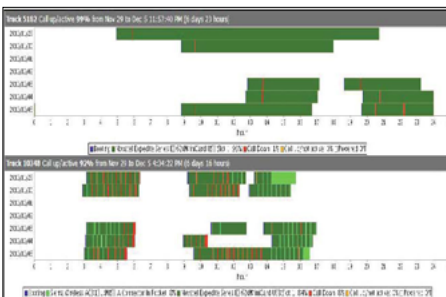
Truck 5182 Callup/active 99% from Nov 29 to Dec 5 11:57:40 PM [6 days 23 hours]

2011/11/29
2011/11/30
2011/12/01
2011/12/02
2011/12/03
2011/12/04
2011/12/05

0 1 2 3 4 5 6 7 8 9 10 11 12 13 14 15 16 17 18 19 20 21 22 23 24
hour

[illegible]

Truck 10048 Callup/active 92% from Nov 29 to Dec 5 4:34:22 PM [6 days 16 hours]

2011/11/29
2011/11/30
2011/12/01
2011/12/02
2011/12/03
2011/12/04
2011/12/05

0 1 2 3 4 5 6 7 8 9 10 11 12 13 14 15 16 17 18 19 20 21 22 23 24
hour

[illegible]